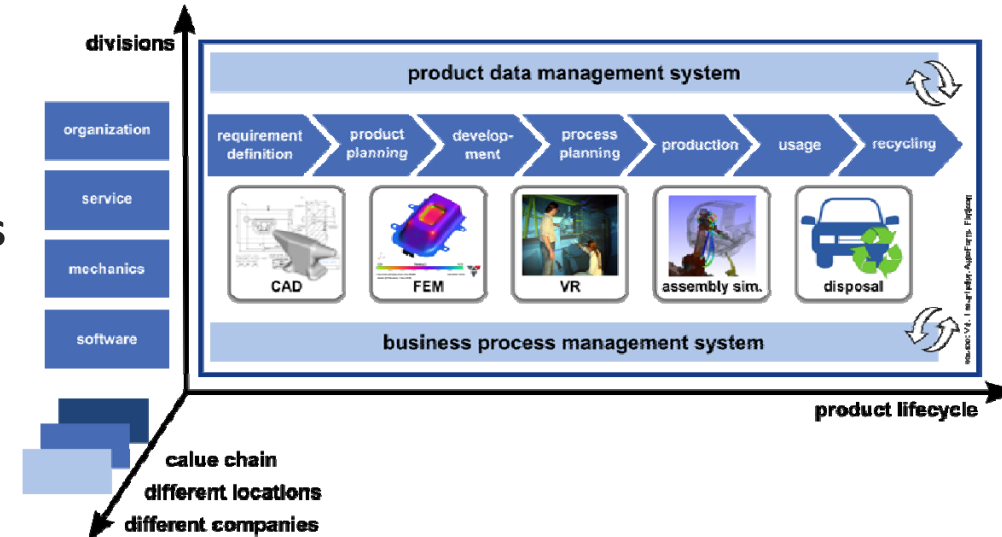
divisions

organization

service

mechanics

software

product data management system

requirement definition

product planning

development

process planning

production

usage

recycling

CAD

FEM

VR

assembly sim.

disposal

business process management system

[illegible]

product lifecycle

calue chain

different locations

different companies